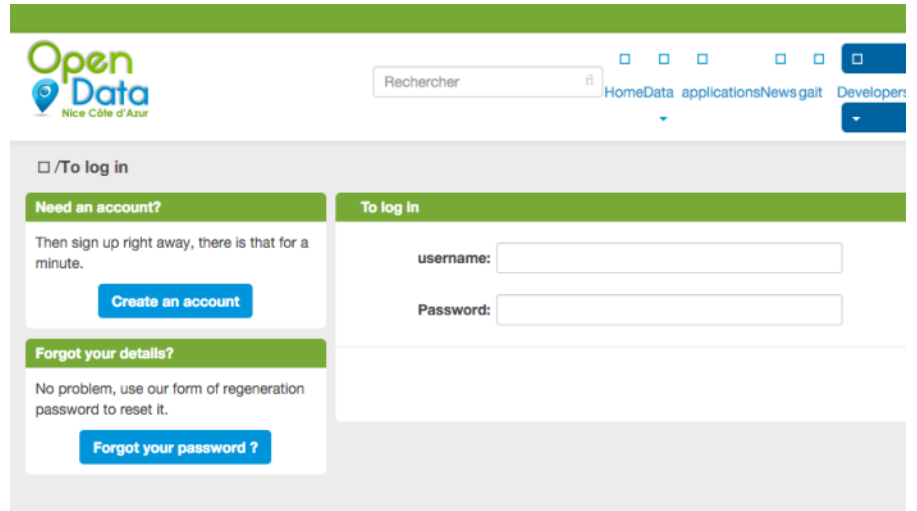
Open Data
Nice Côte d'Azur

Rechercher

HomeData applicationsNews gait Developers

/To log in

Need an account?

Then sign up right away, there is that for a minute.

Create an account

Forgot your details?

No problem, use our form of regeneration password to reset it.

Forgot your password ?

To log in

username:

Password: